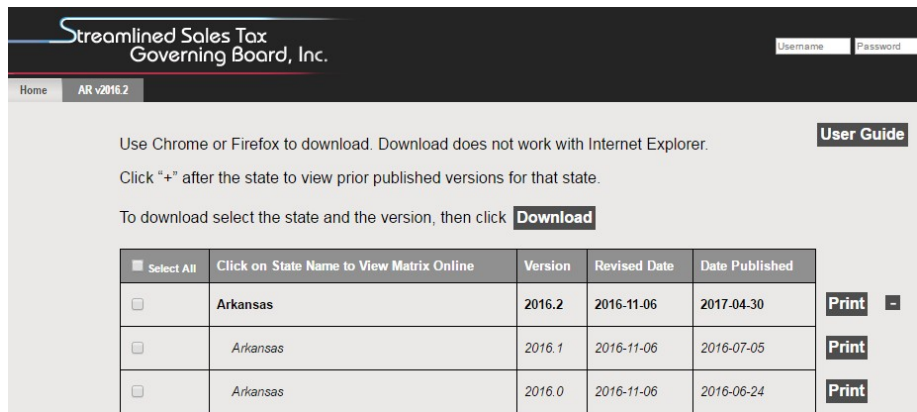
Streamlined Sales Tax Governing Board, Inc.

Username Password

Home AR v2016.2

User Guide

Use Chrome or Firefox to download. Download does not work with Internet Explorer.

Click "+" after the state to view prior published versions for that state.

To download select the state and the version, then click Download

| Select All | Click on State Name to View Matrix Online | Version | Revised Date | Date Published | |
|---|---|---|---|---|---|
| | Arkansas | 2016.2 | 2016-11-06 | 2017-04-30 | Print - |
| | Arkansas | 2016.1 | 2016-11-06 | 2016-07-05 | Print |
| | Arkansas | 2016.0 | 2016-11-06 | 2016-06-24 | Print |